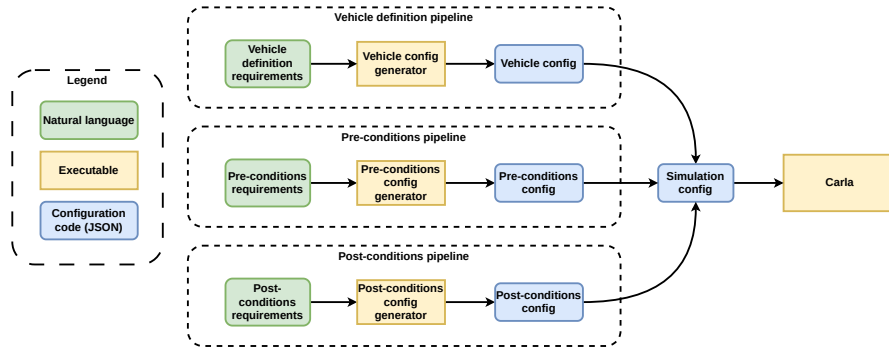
Legend

Natural language

Executable

Configuration code (JSON)

Vehicle definition pipeline

Vehicle definition requirements

Vehicle config generator

Vehicle config

Pre-conditions pipeline

Pre-conditions requirements

Pre-conditions config generator

Pre-conditions config

Post-conditions pipeline

Post-conditions requirements

Post-conditions config generator

Post-conditions config

Simulation config

Carla